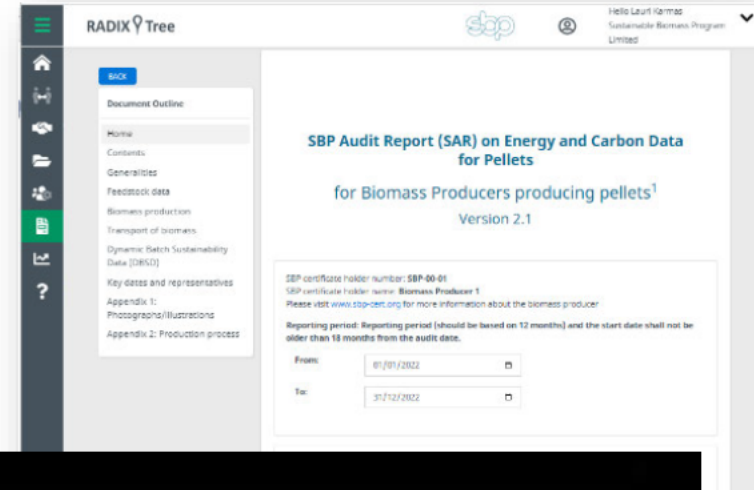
RADIX Tree

sbp

Hello Lauri Karmas
Sustainable Biomass Program Limited

BACK

Document Outline

Home
Contents
Generalities
Feedstock data
Biomass production
Transport of biomass
Dynamic Batch Sustainability Data (DBSD)
Key dates and representatives
Appendix 1: Photographs/Illustrations
Appendix 2: Production process

SBP Audit Report (SAR) on Energy and Carbon Data for Pellets

for Biomass Producers producing pellets$^1$

Version 2.1

SBP certificate holder number: SBP-00-01
SBP certificate holder name: Biomass Producer 1
Please visit www.sbp-cert.org for more information about the biomass producer

Reporting period: Reporting period (should be based on 12 months) and the start date shall not be older than 18 months from the audit date.

From: 01/01/2022

To: 31/12/2022